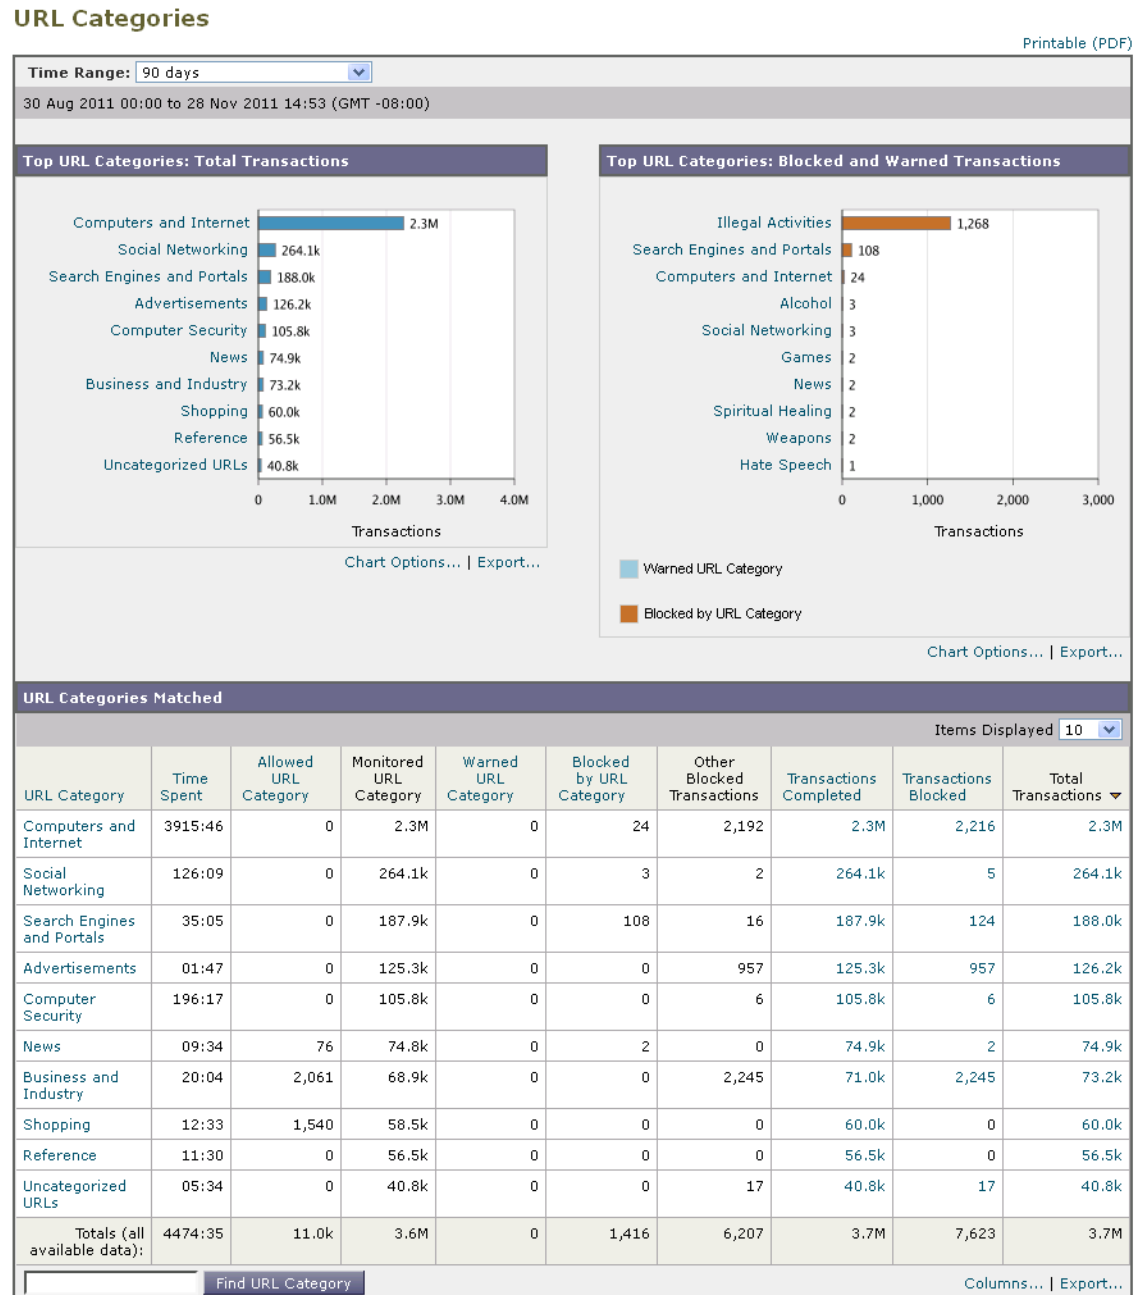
URL Categories

Printable (PDF)

Time Range: 90 days

30 Aug 2011 00:00 to 28 Nov 2011 14:53 (GMT -08:00)

Top URL Categories: Total Transactions

Computers and Internet 2.3M
Social Networking 264.1k
Search Engines and Portals 188.0k
Advertisements 126.2k
Computer Security 105.8k
News 74.9k
Business and Industry 73.2k
Shopping 60.0k
Reference 56.5k
Uncategorized URLs 40.8k

0 1.0M 2.0M 3.0M 4.0M

Transactions

Chart Options... | Export...

Top URL Categories: Blocked and Warned Transactions

Illegal Activities 1,268
Search Engines and Portals 108
Computers and Internet 24
Alcohol 3
Social Networking 3
Games 2
News 2
Spiritual Healing 2
Weapons 2
Hate Speech 1

0 1,000 2,000 3,000

Transactions

Warned URL Category

Blocked by URL Category

Chart Options... | Export...

URL Categories Matched

Items Displayed 10

| URL Category | Time Spent | Allowed URL Category | Monitored URL Category | Warned URL Category | Blocked by URL Category | Other Blocked Transactions | Transactions Completed | Transactions Blocked | Total Transactions |
|---|---|---|---|---|---|---|---|---|---|
| Computers and Internet | 3915:46 | 0 | 2.3M | 0 | 24 | 2,192 | 2.3M | 2,216 | 2.3M |
| Social Networking | 126:09 | 0 | 264.1k | 0 | 3 | 2 | 264.1k | 5 | 264.1k |
| Search Engines and Portals | 35:05 | 0 | 187.9k | 0 | 108 | 16 | 187.9k | 124 | 188.0k |
| Advertisements | 01:47 | 0 | 125.3k | 0 | 0 | 957 | 125.3k | 957 | 126.2k |
| Computer Security | 196:17 | 0 | 105.8k | 0 | 0 | 6 | 105.8k | 6 | 105.8k |
| News | 09:34 | 76 | 74.8k | 0 | 2 | 0 | 74.9k | 2 | 74.9k |
| Business and Industry | 20:04 | 2,061 | 68.9k | 0 | 0 | 2,245 | 71.0k | 2,245 | 73.2k |
| Shopping | 12:33 | 1,540 | 58.5k | 0 | 0 | 0 | 60.0k | 0 | 60.0k |
| Reference | 11:30 | 0 | 56.5k | 0 | 0 | 0 | 56.5k | 0 | 56.5k |
| Uncategorized URLs | 05:34 | 0 | 40.8k | 0 | 0 | 17 | 40.8k | 17 | 40.8k |
| Totals (all available data): | 4474:35 | 11.0k | 3.6M | 0 | 1,416 | 6,207 | 3.7M | 7,623 | 3.7M |

Find URL Category

Columns... | Export...